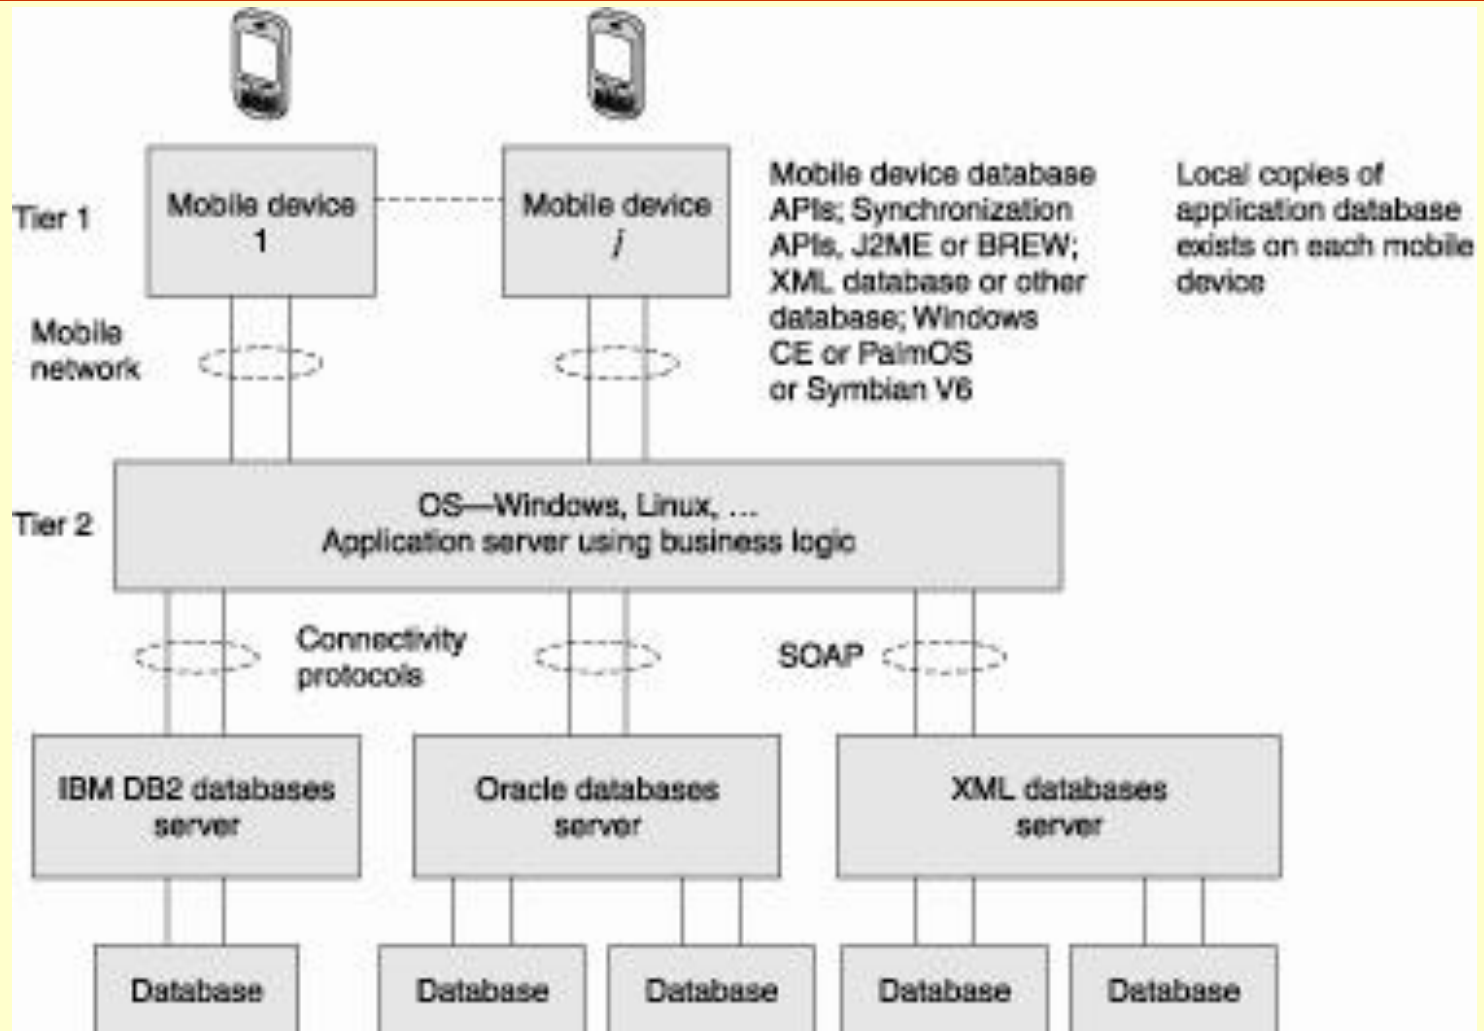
Tier 1

Mobile device 1

Mobile device $i$

Mobile device database APIs; Synchronization APIs, J2ME or BREW; XML database or other database; Windows CE or PalmOS or Symbian V6

Local copies of application database exists on each mobile device

Mobile network

Tier 2

OS—Windows, Linux, ...
Application server using business logic

Connectivity protocols

SOAP

IBM DB2 databases server

Oracle databases server

XML databases server

Database

Database

Database

Database

Database